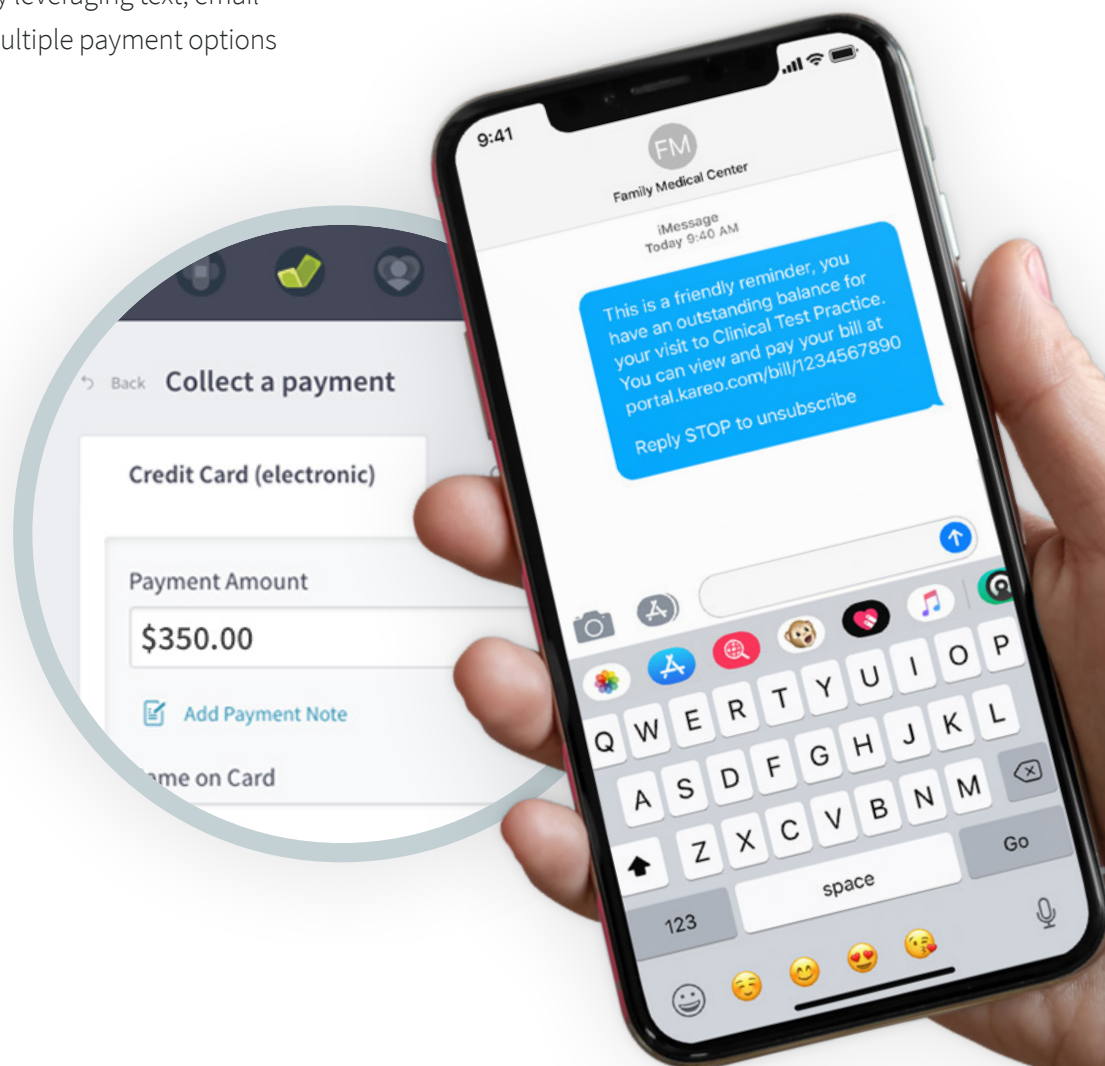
y leveraging text, email
ultiple payment options

Back Collect a payment

Credit Card (electronic)

Payment Amount

$350.00

Add Payment Note

ame on Card

9:41

FM

Family Medical Center

iMessage
Today 9:40 AM

This is a friendly reminder, you have an outstanding balance for your visit to Clinical Test Practice. You can view and pay your bill at portal.kareo.com/bill/1234567890

Reply STOP to unsubscribe

Q W E R T Y U I O P
A S D F G H J K L
Z X C V B N M
123 space Go